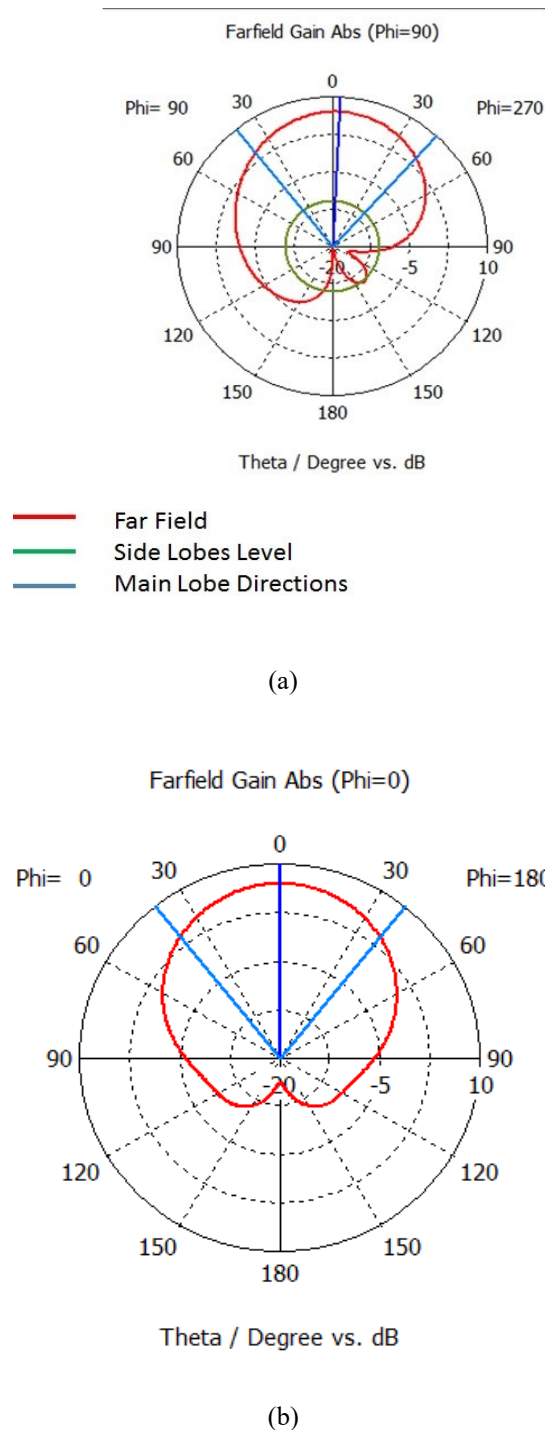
Farfield Gain Abs (Phi=90)

0

Phi= 90

30

30

Phi=270

60

60

90

90

-20

-5

10

120

120

150

150

180

Theta / Degree vs. dB

Far Field

Side Lobes Level

Main Lobe Directions

(a)

Farfield Gain Abs (Phi=0)

0

Phi= 0

30

30

Phi=180

60

60

90

90

-20

-5

10

120

120

150

150

180

Theta / Degree vs. dB

(b)